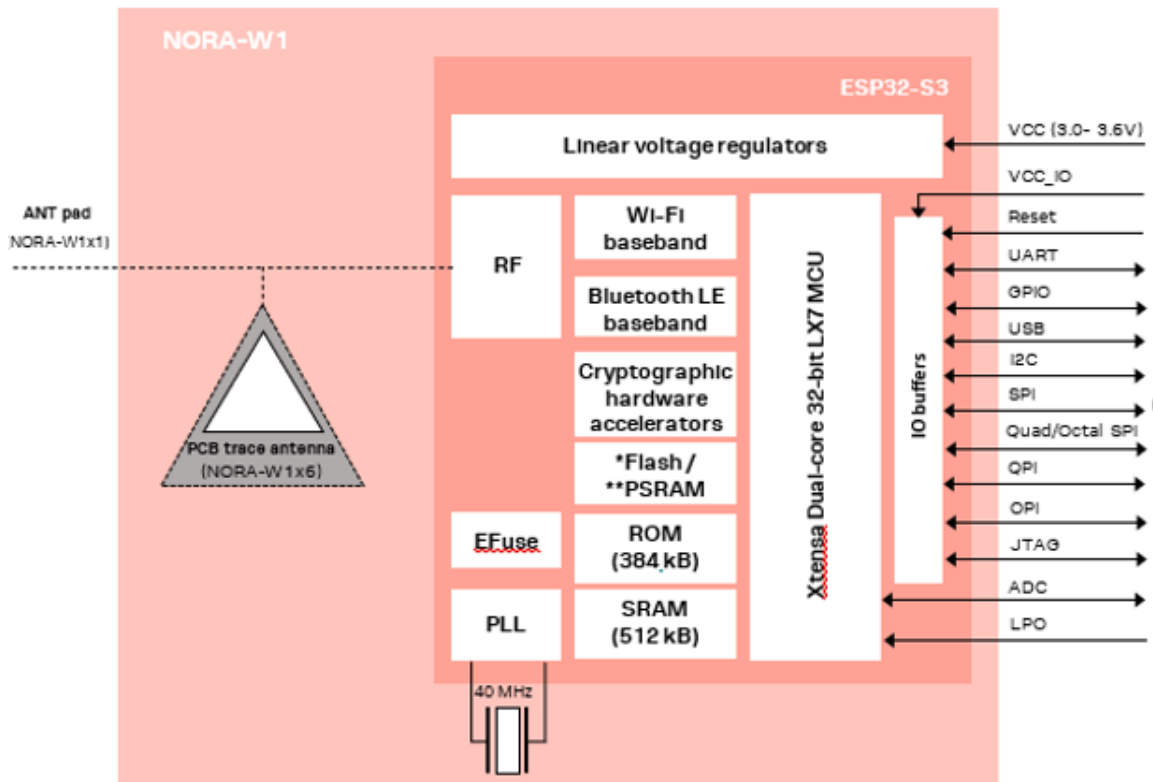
NORA-W1

ESP32-S3

Linear voltage regulators

VCC (3.0- 3.6V)

VCC_IO

Reset

UART

GPIO

USB

I2C

SPI

Quad/Octal SPI

QPI

OPI

JTAG

ADC

LPO

ANT pad

NORA-W1x1)

RF

Wi-Fi baseband

Bluetooth LE baseband

Cryptographic hardware accelerators

*Flash / **PSRAM

ROM (384 kB)

SRAM (512 kB)

EFuse

PLL

40 MHz

Xtensa Dual-core 32-bit LX7 MCU

IO buffers

PCB trace antenna (NORA-W1x6)